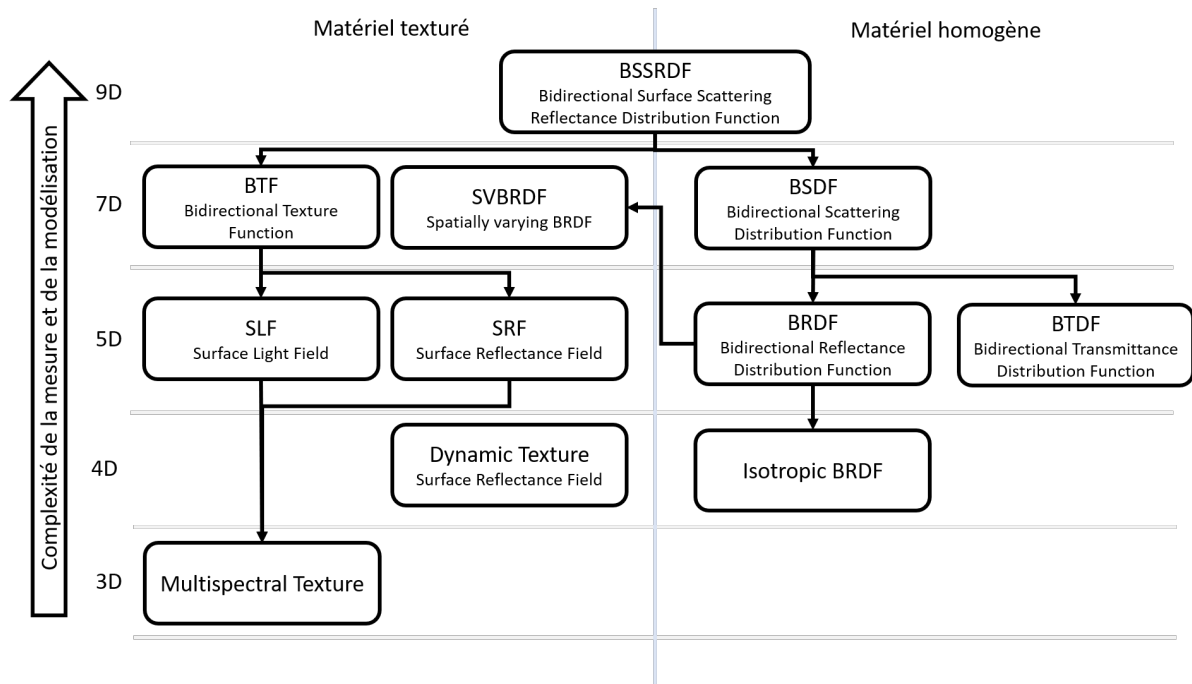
Matériel texturé

Matériel homogène

Complexité de la mesure et de la modélisation

9D

BSSRDF
Bidirectional Surface Scattering Reflectance Distribution Function

7D

BTF
Bidirectional Texture Function

SVBRDF
Spatially varying BRDF

BSDF
Bidirectional Scattering Distribution Function

5D

SLF
Surface Light Field

SRF
Surface Reflectance Field

BRDF
Bidirectional Reflectance Distribution Function

BTDF
Bidirectional Transmittance Distribution Function

4D

Dynamic Texture
Surface Reflectance Field

Isotropic BRDF

3D

Multispectral Texture